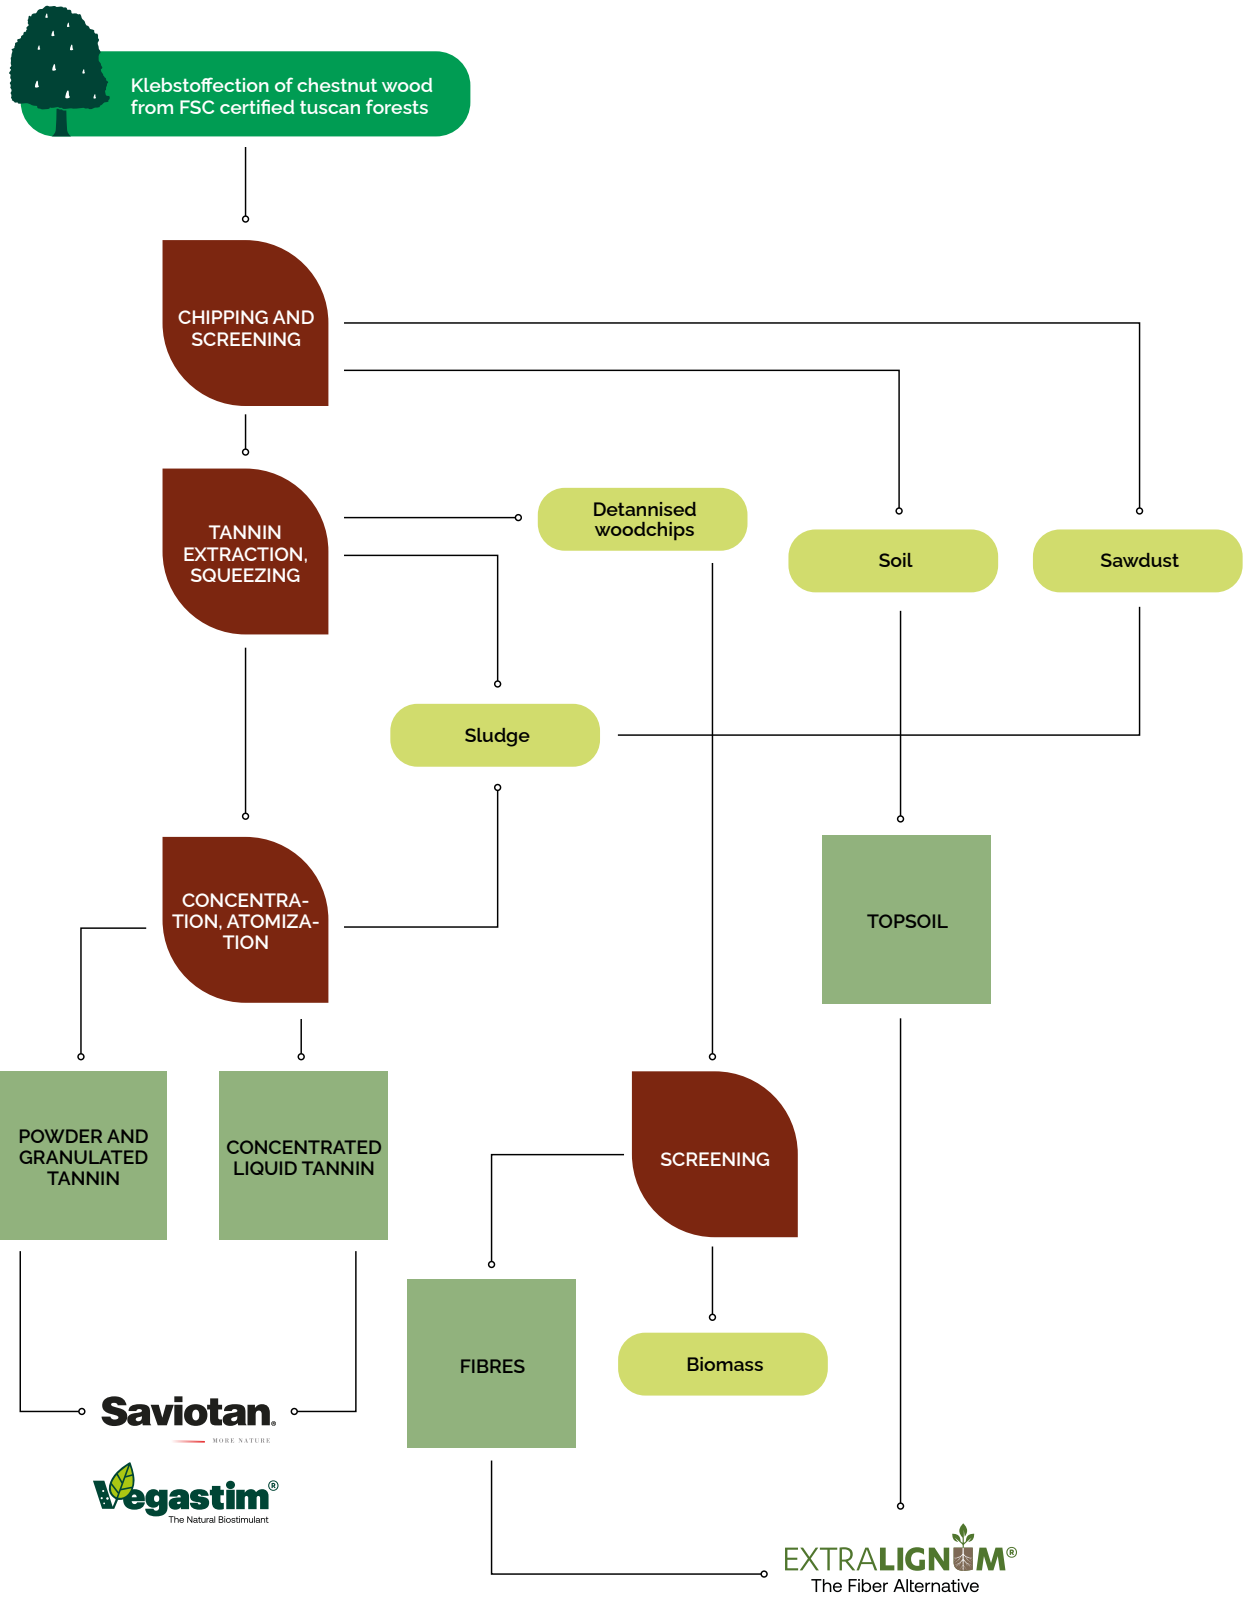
Klebstoffection of chestnut wood from FSC certified tuscan forests

CHIPPING AND SCREENING

TANNIN EXTRACTION, SQUEEZING

Detannised woodchips

Soil

Sawdust

Sludge

CONCENTRATION, ATOMIZATION

TOPSOIL

POWDER AND GRANULATED TANNIN

CONCENTRATED LIQUID TANNIN

SCREENING

FIBRES

Biomass

Saviotan.
MORE NATURE

Vegastim®
The Natural Biostimulant

EXTRALIGNUM®
The Fiber Alternative